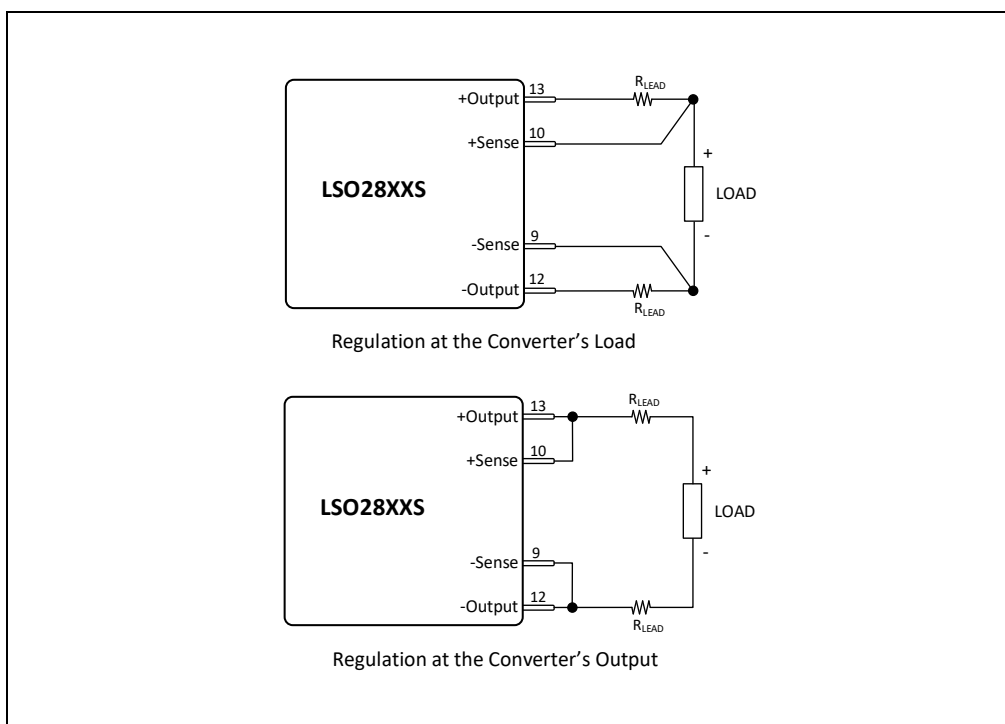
+Output 13
$R_{LEAD}$
+Sense 10
LSO28XXS
+
LOAD
-
-Sense 9
-Output 12
$R_{LEAD}$

Regulation at the Converter's Load

+Output 13
$R_{LEAD}$
+Sense 10
LSO28XXS
+
LOAD
-
-Sense 9
-Output 12
$R_{LEAD}$

Regulation at the Converter's Output